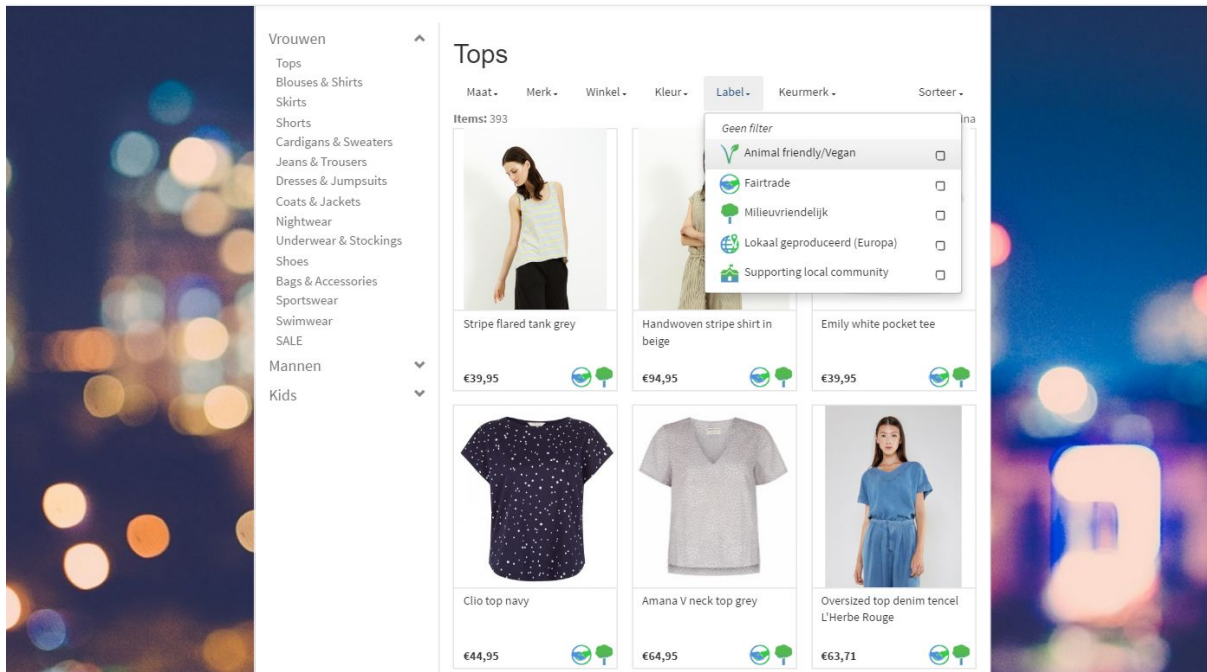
Vrouwen
Tops
Blouses & Shirts
Skirts
Shorts
Cardigans & Sweaters
Jeans & Trousers
Dresses & Jumpsuits
Coats & Jackets
Nightwear
Underwear & Stockings
Shoes
Bags & Accessories
Sportswear
Swimwear
SALE
Mannen
Kids

Tops

Maat Merk Winkel Kleur Label Keurmerk Sorteer

Items: 393

ina

Geen filter
Animal friendly/Vegan
Fairtrade
Milieuvriendelijk
Lokaal geproduceerd (Europa)
Supporting local community

Stripe flared tank grey
€39,95

Handwoven stripe shirt in beige
€94,95

Emily white pocket tee
€39,95

Clio top navy
€44,95

Amana V neck top grey
€64,95

Oversized top denim tencel L'Herbe Rouge
€63,71